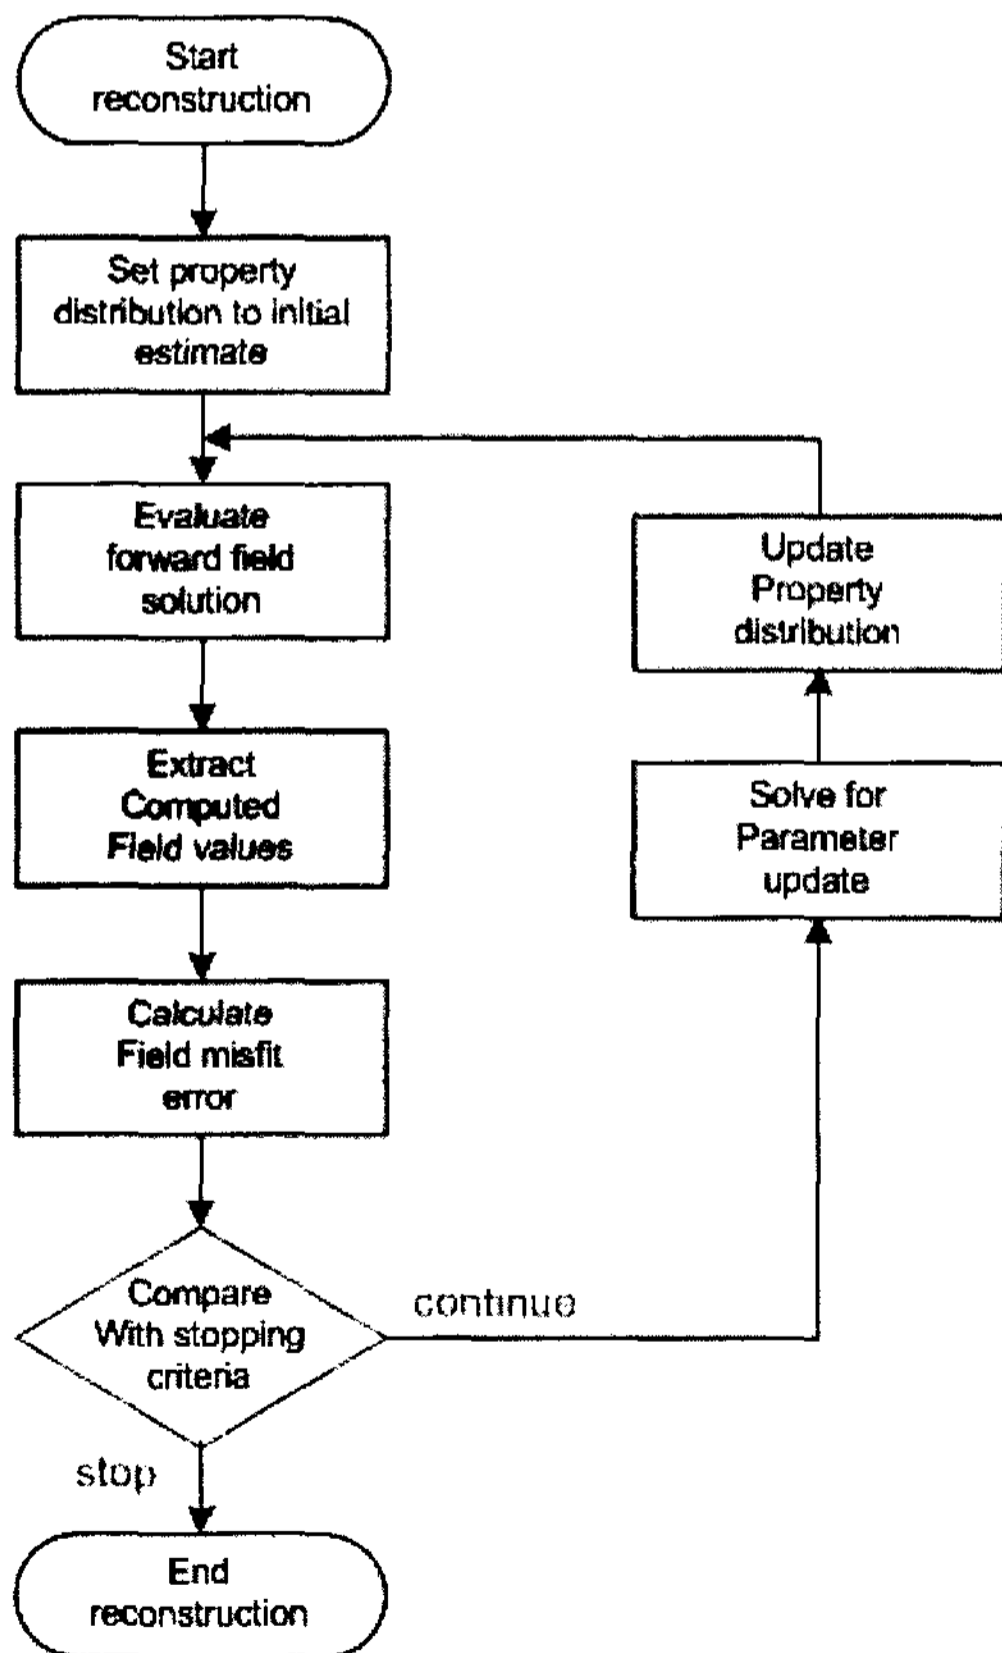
Start reconstruction

Set property distribution to initial estimate

Evaluate forward field solution

Extract Computed Field values

Calculate Field misfit error

Compare With stopping criteria

continue

stop

End reconstruction

Solve for Parameter update

Update Property distribution